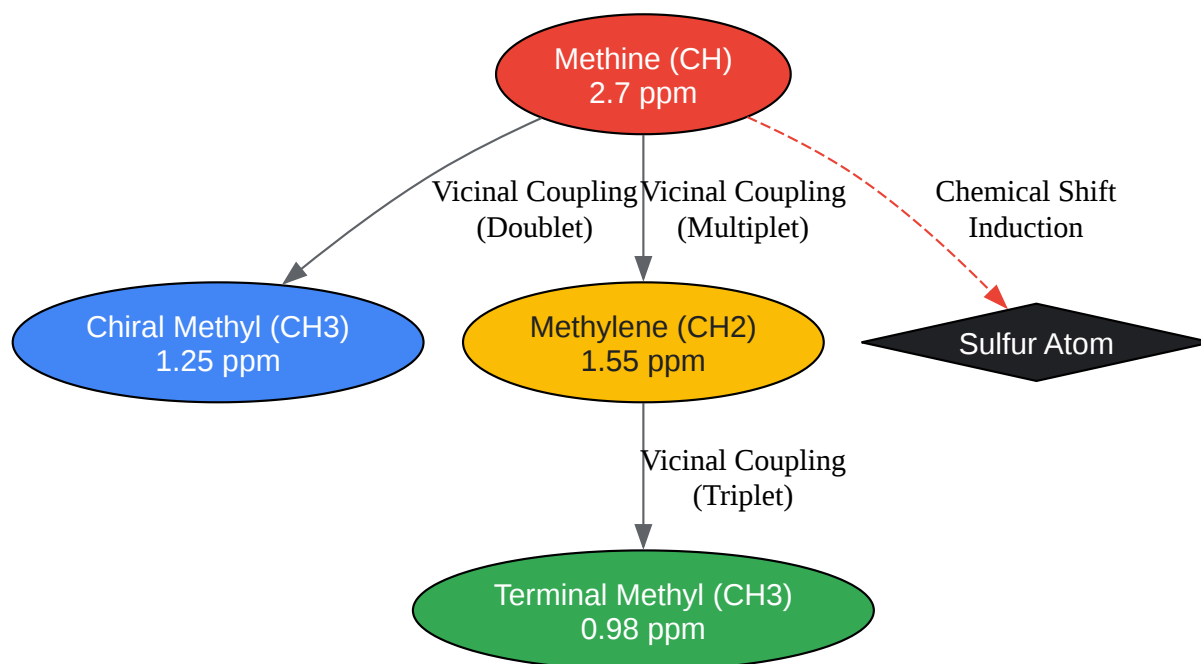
Methine (CH)
2.7 ppm

Vicinal Coupling
(Doublet)

Vicinal Coupling
(Multiplet)

Chemical Shift
Induction

Chiral Methyl (CH3)
1.25 ppm

Methylene (CH2)
1.55 ppm

Sulfur Atom

Vicinal Coupling
(Triplet)

Terminal Methyl (CH3)
0.98 ppm